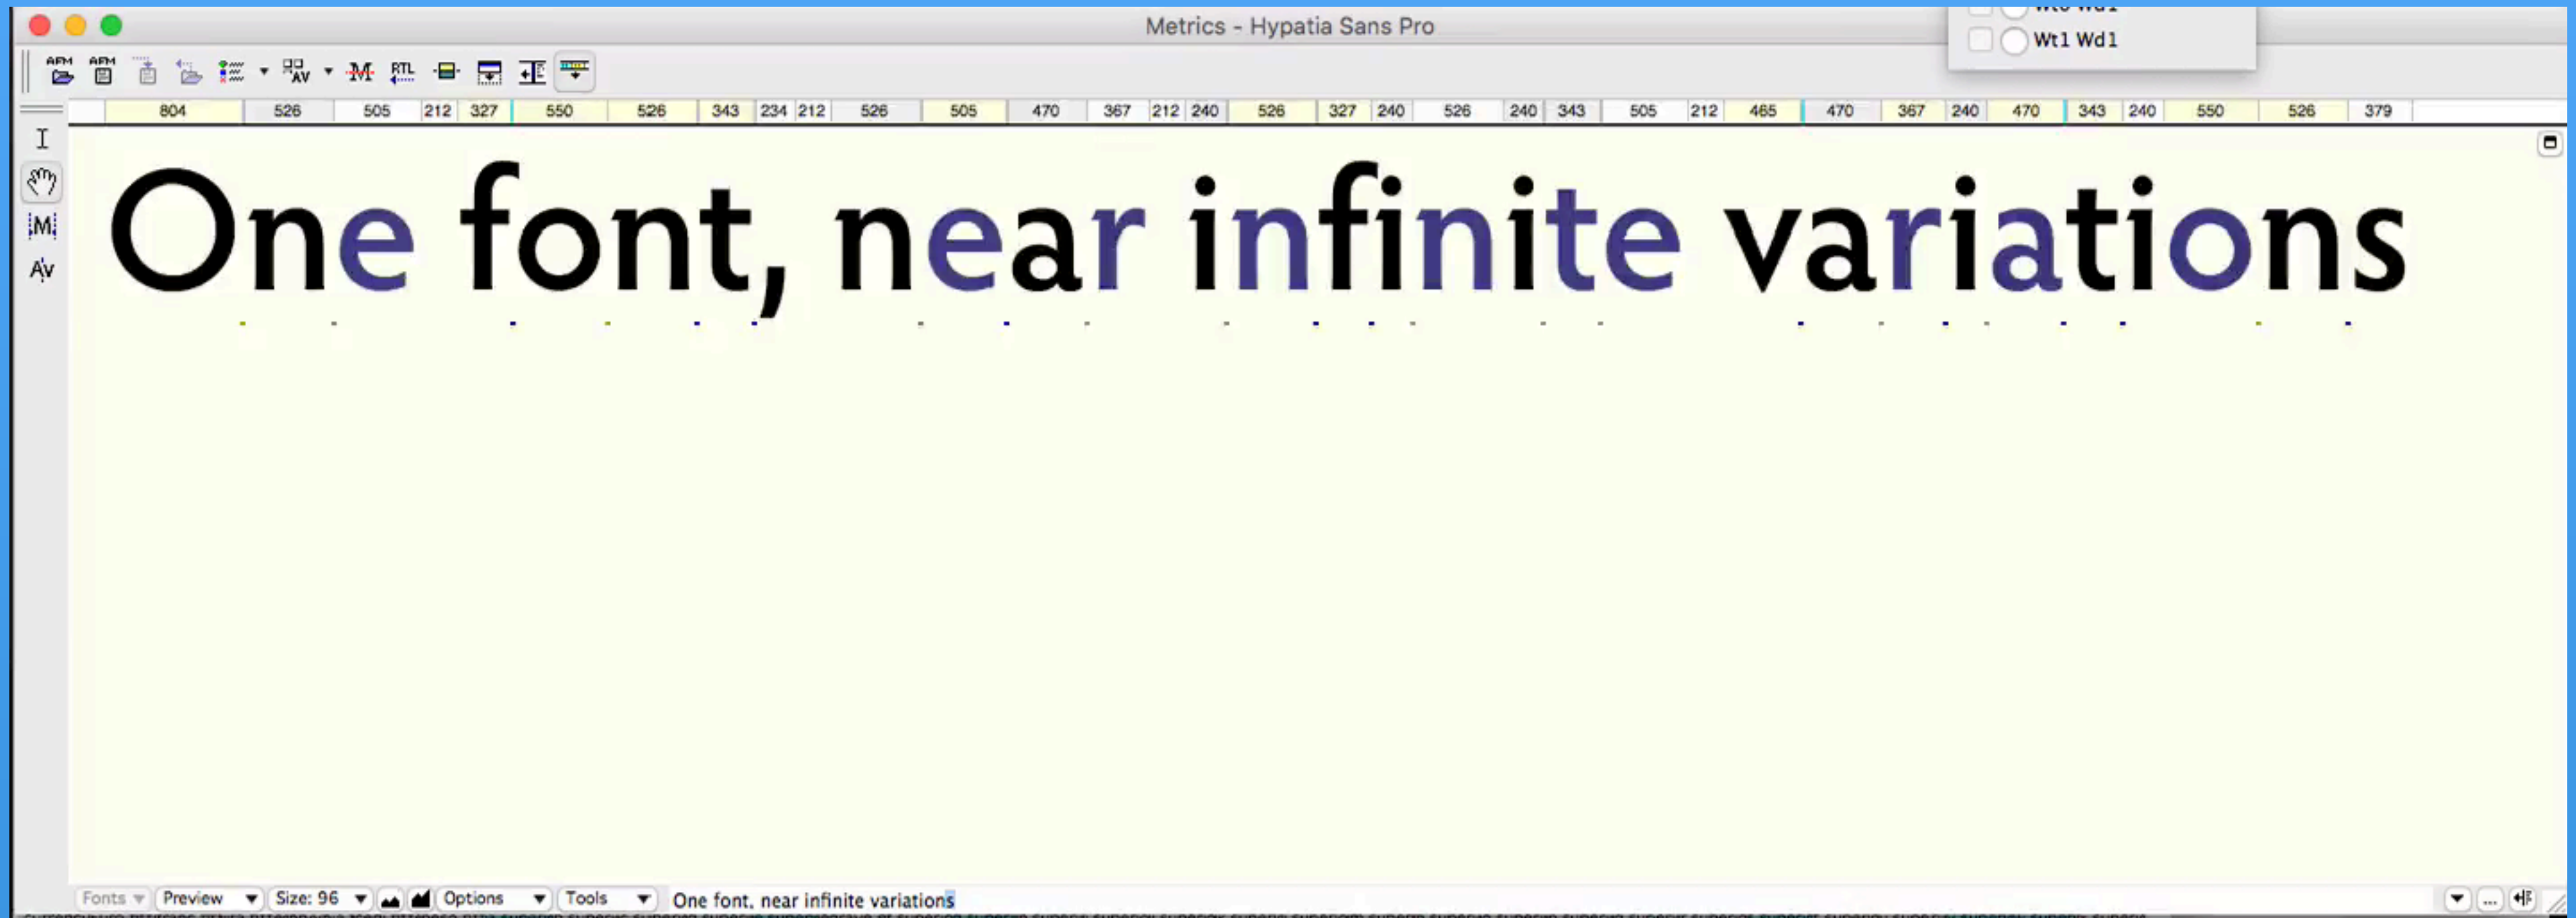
Metrics - Hypatia Sans Pro

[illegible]

Wt1 Wd1

AFM AFM RTL

804 526 505 212 327 550 526 343 234 212 526 505 470 367 212 240 526 327 240 526 240 343 505 212 465 470 367 240 470 343 240 550 526 379

One font, near infinite variations

Fonts Preview Size: 96 Options Tools One font, near infinite variations